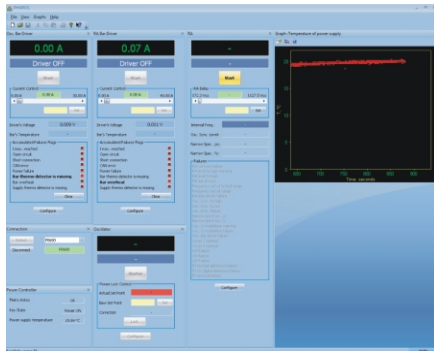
File View Graphs Help

Osc. Bar Driver

0.00 A

Driver OFF

Start

Current Control

Driver's Voltage

Bar's Temperature

Accumulated Failures Flags

Close

Configure

Pl. Bar Driver

0.07 A

Driver OFF

Start

Current Control

Driver's Voltage

Bar's Temperature

Accumulated Failures Flags

Close

Configure

TEL

Start

Internal Freq.

Failures

Configure

Connection

Connect

Disconnect

Oscillator

Power Controller

Power Lock Control

Configure

Graph: Temperature of power supply

Time, seconds